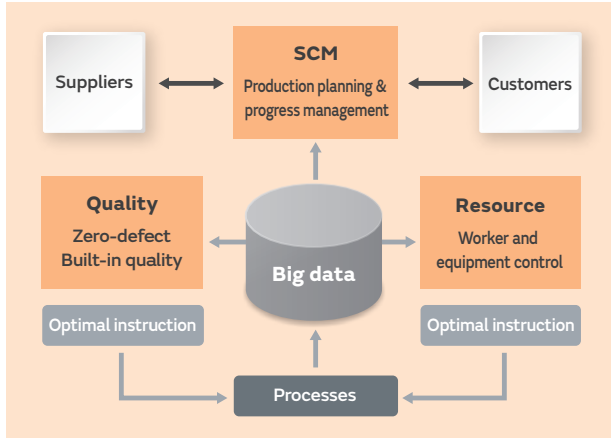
Suppliers

SCM
Production planning & progress management

Customers

Quality
Zero-defect
Built-in quality

Big data

Resource
Worker and equipment control

Optimal instruction

Optimal instruction

Processes